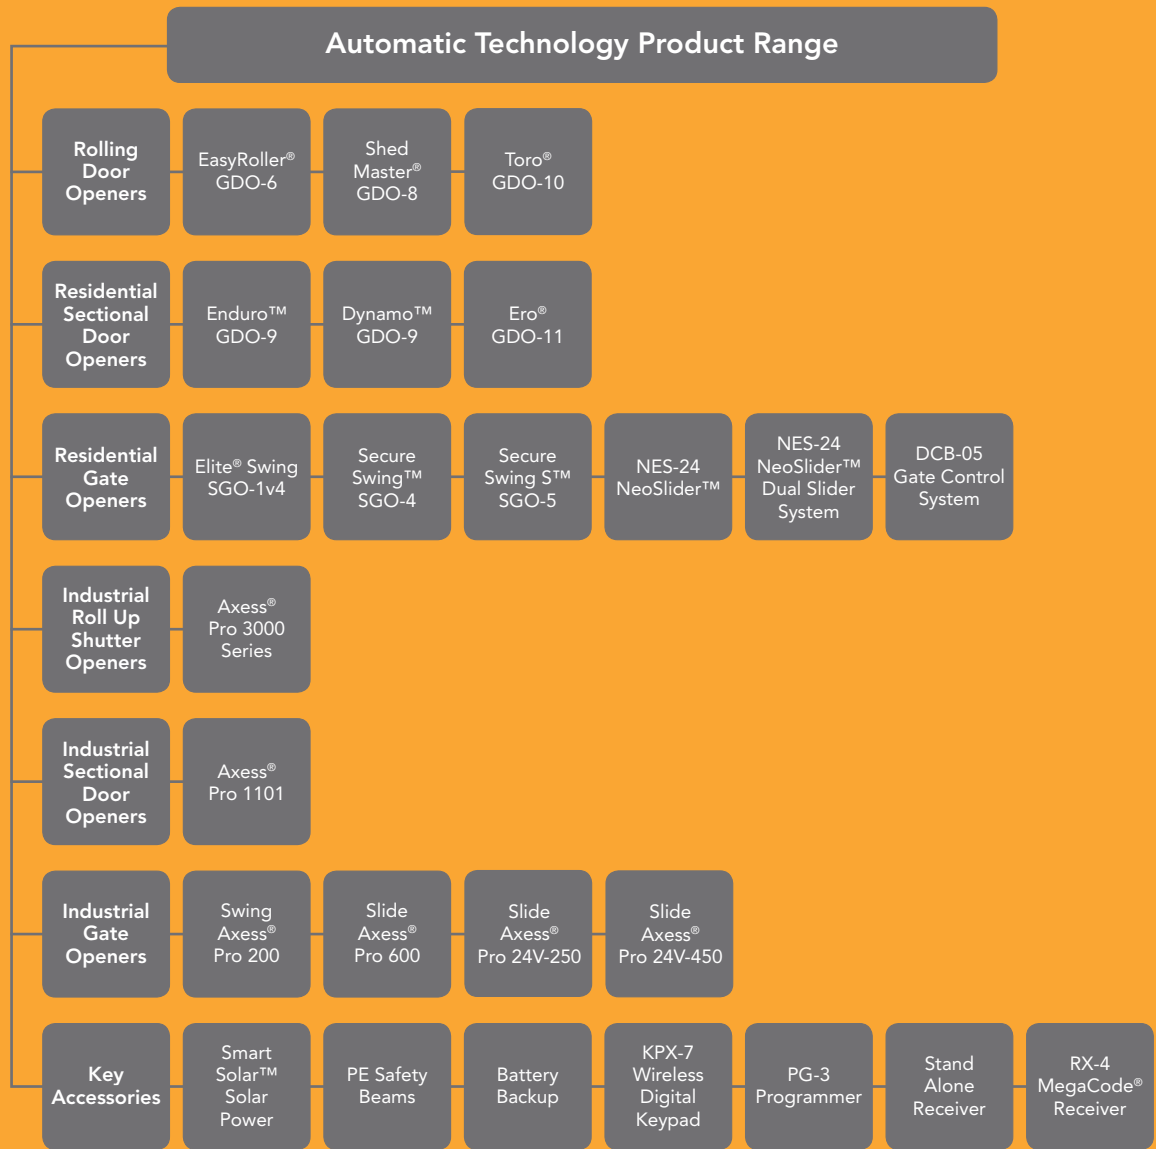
Automatic Technology Product Range

Rolling Door Openers

EasyRoller® GDO-6

Shed Master® GDO-8

Toro® GDO-10

Residential Sectional Door Openers

Enduro™ GDO-9

Dynamo™ GDO-9

Ero® GDO-11

Residential Gate Openers

Elite® Swing SGO-1v4

Secure Swing™ SGO-4

Secure Swing S™ SGO-5

NES-24 NeoSlider™

NES-24 NeoSlider™ Dual Slider System

DCB-05 Gate Control System

Industrial Roll Up Shutter Openers

Axess® Pro 3000 Series

Industrial Sectional Door Openers

Axess® Pro 1101

Industrial Gate Openers

Swing Axess® Pro 200

Slide Axess® Pro 600

Slide Axess® Pro 24V-250

Slide Axess® Pro 24V-450

Key Accessories

Smart Solar™ Solar Power

PE Safety Beams

Battery Backup

KPX-7 Wireless Digital Keypad

PG-3 Programmer

Stand Alone Receiver

RX-4 MegaCode® Receiver